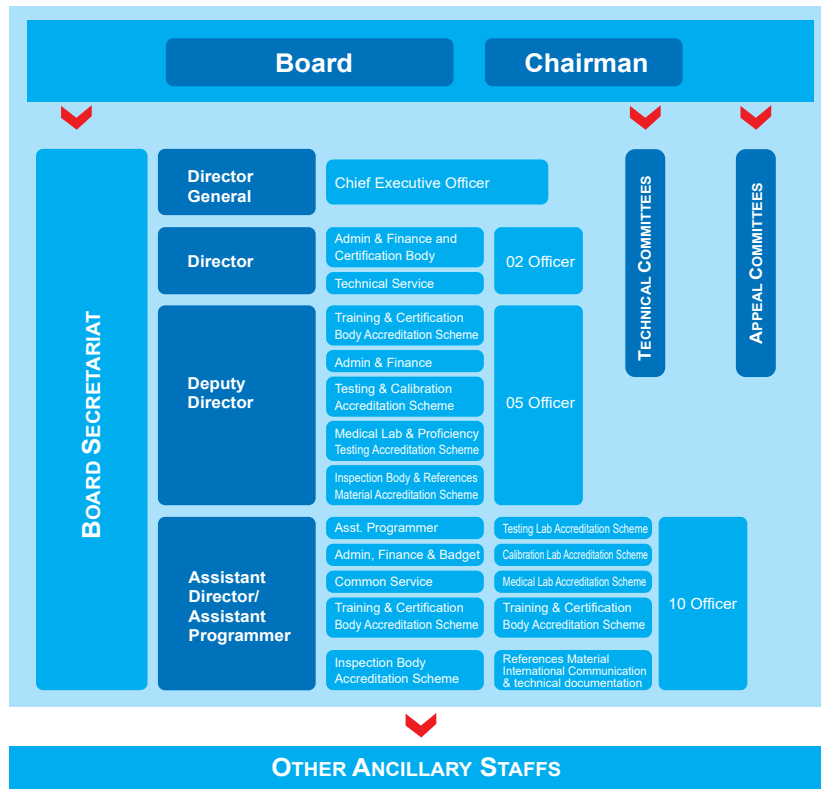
Board

Chairman

BOARD SECRETARIAT

Director General

Chief Executive Officer

Director

Admin & Finance and Certification Body

Technical Service

02 Officer

Deputy Director

Training & Certification Body Accreditation Scheme

Admin & Finance

Testing & Calibration Accreditation Scheme

Medical Lab & Proficiency Testing Accreditation Scheme

Inspection Body & References Material Accreditation Scheme

05 Officer

Assistant Director/ Assistant Programmer

Asst. Programmer

Admin, Finance & Badget

Common Service

Training & Certification Body Accreditation Scheme

Inspection Body Accreditation Scheme

Testing Lab Accreditation Scheme

Calibration Lab Accreditation Scheme

Medical Lab Accreditation Scheme

Training & Certification Body Accreditation Scheme

References Material International Communication & technical documentation

10 Officer

TECHNICAL COMMITTEES

APPEAL COMMITTEES

OTHER ANCILLARY STAFFS